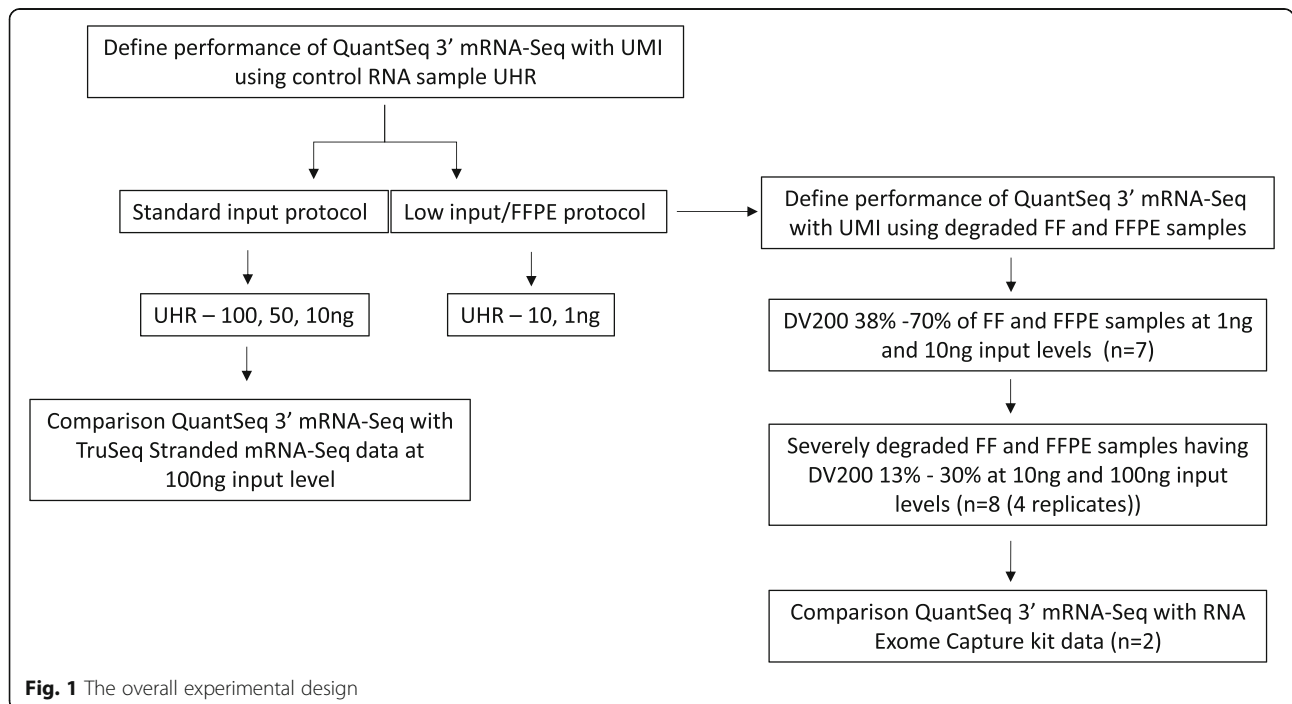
Define performance of QuantSeq 3’ mRNA-Seq with UMI using control RNA sample UHR

Standard input protocol

Low input/FFPE protocol

UHR – 100, 50, 10ng

UHR – 10, 1ng

Comparison QuantSeq 3’ mRNA-Seq with TruSeq Stranded mRNA-Seq data at 100ng input level

Define performance of QuantSeq 3’ mRNA-Seq with UMI using degraded FF and FFPE samples

DV200 38% -70% of FF and FFPE samples at 1ng and 10ng input levels (n=7)

Severely degraded FF and FFPE samples having DV200 13% - 30% at 10ng and 100ng input levels (n=8 (4 replicates))

Comparison QuantSeq 3’ mRNA-Seq with RNA Exome Capture kit data (n=2)

**Fig. 1** The overall experimental design